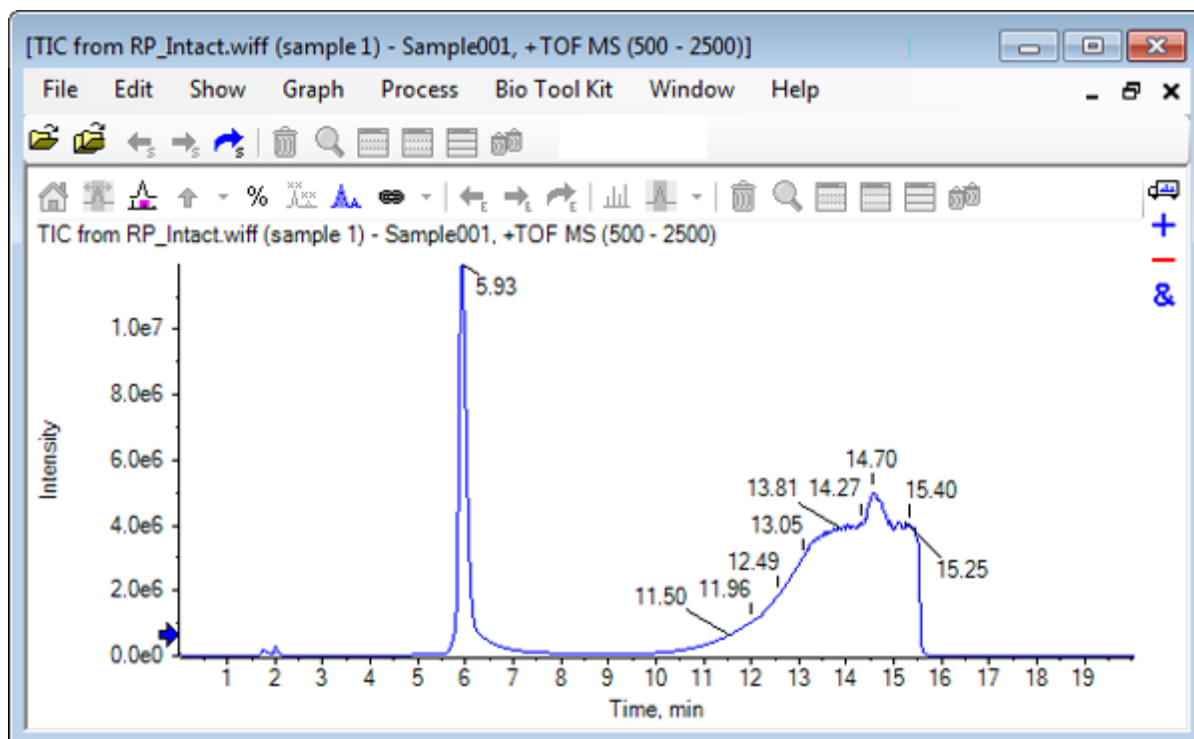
[TIC from RP_Intact.wiff (sample 1) - Sample001, +TOF MS (500 - 2500)]

File Edit Show Graph Process Bio Tool Kit Window Help

%

TIC from RP_Intact.wiff (sample 1) - Sample001, +TOF MS (500 - 2500)

+
−
&

Intensity

1.0e7
8.0e6
6.0e6
4.0e6
2.0e6
0.0e0

5.93
14.70
13.81
14.27
15.40
13.05
12.49
15.25
11.96
11.50

1 2 3 4 5 6 7 8 9 10 11 12 13 14 15 16 17 18 19

Time, min